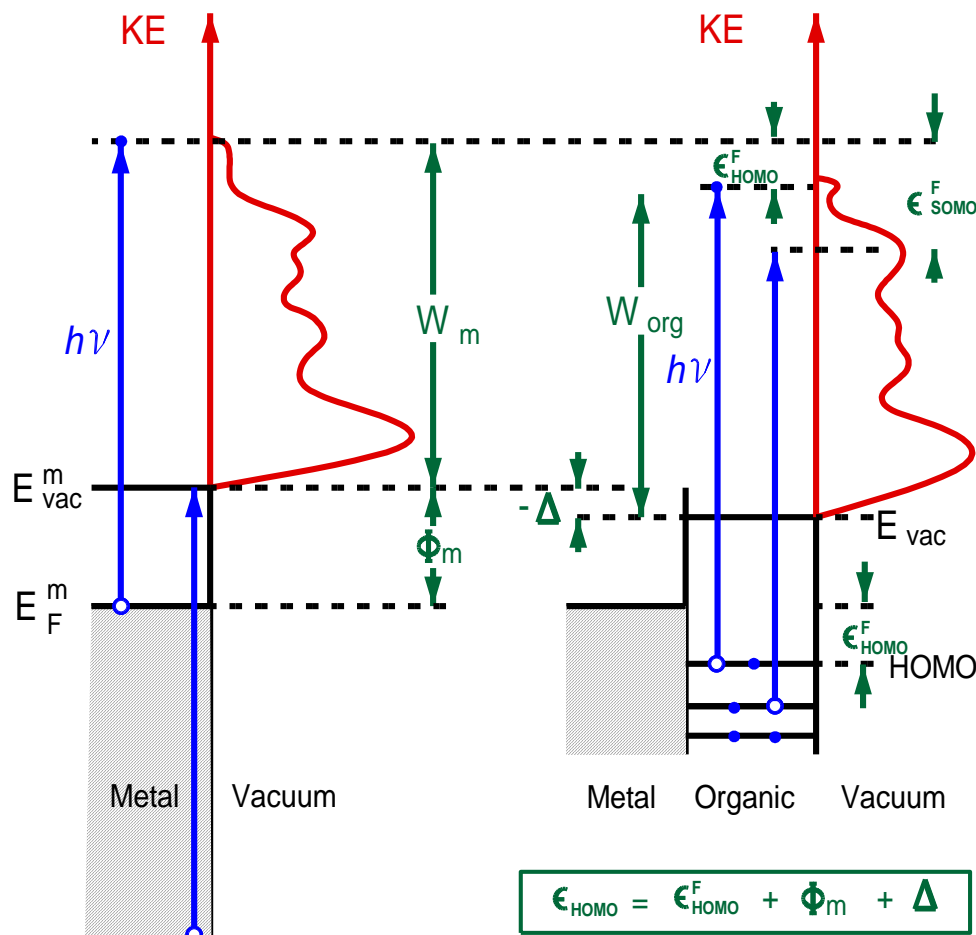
KE

KE

$\epsilon^F_{HOMO}$

$\epsilon^F_{SOMO}$

$h\nu$

$W_m$

$W_{org}$

$h\nu$

$E^m_{vac}$

$-\Delta$

$E_{vac}$

$\Phi_m$

$E^m_F$

$\epsilon^F_{HOMO}$

HOMO

Metal Vacuum

Metal Organic Vacuum

$\epsilon_{HOMO} = \epsilon^F_{HOMO} + \Phi_m + \Delta$